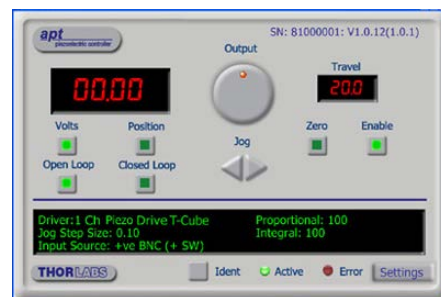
apt
piezoelectric controller

SN: 81000001: V1.0.12(1.0.1)

Output

00.00

Travel

20.0

Volts
Position
Zero
Enable

Jog

Open Loop
Closed Loop

Driver:1 Ch Piezo Drive T-Cube
Jog Step Size: 0.10
Input Source: +ve BNC (+ SW)

Proportional: 100
Integral: 100

THORLABS

Ident
Active
Error
Settings